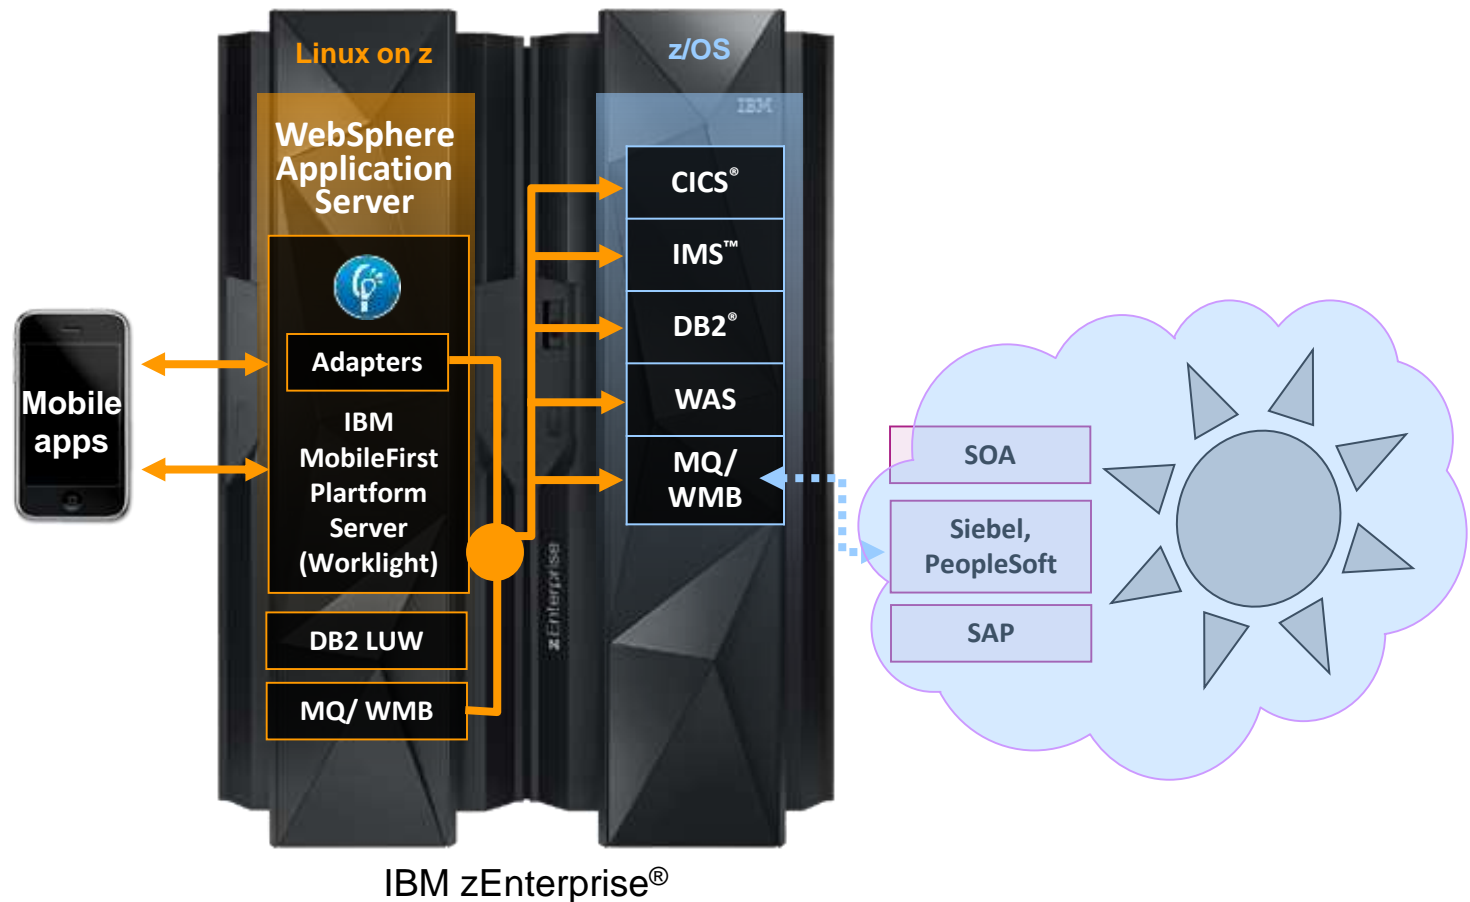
Mobile apps

Linux on z

WebSphere Application Server

Adapters

IBM MobileFirst Plartform Server (Worklight)

DB2 LUW

MQ/ WMB

z/OS

IBM

CICS®

IMS™

DB2®

WAS

MQ/ WMB

zEnterprise

SOA

Siebel, PeopleSoft

SAP

IBM zEnterprise®